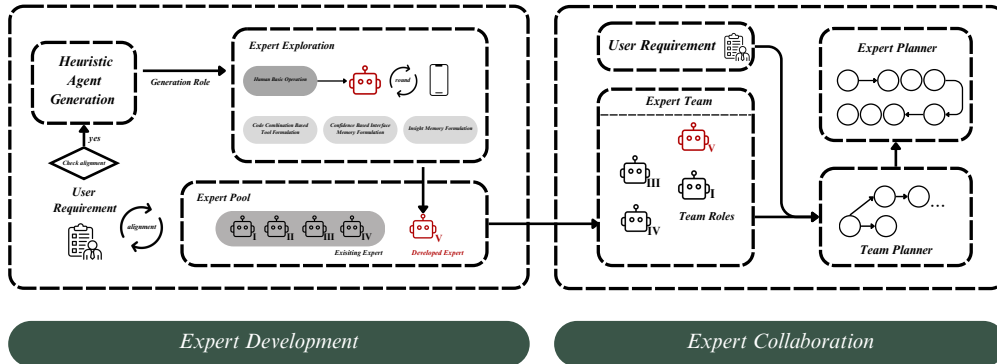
Heuristic Agent Generation

Generation Role

Expert Exploration

Human Basic Operation

round

Code Combination Based Tool Formulation

Confidence Based Interface Memory Formulation

Insight Memory Formulation

yes

Check alignment

User Requirement

alignment

Expert Pool

I II III IV

Existing Expert

V

Developed Expert

User Requirement

Expert Team

V

III

I

IV

Team Roles

Expert Planner

…

Team Planner

Expert Development

Expert Collaboration